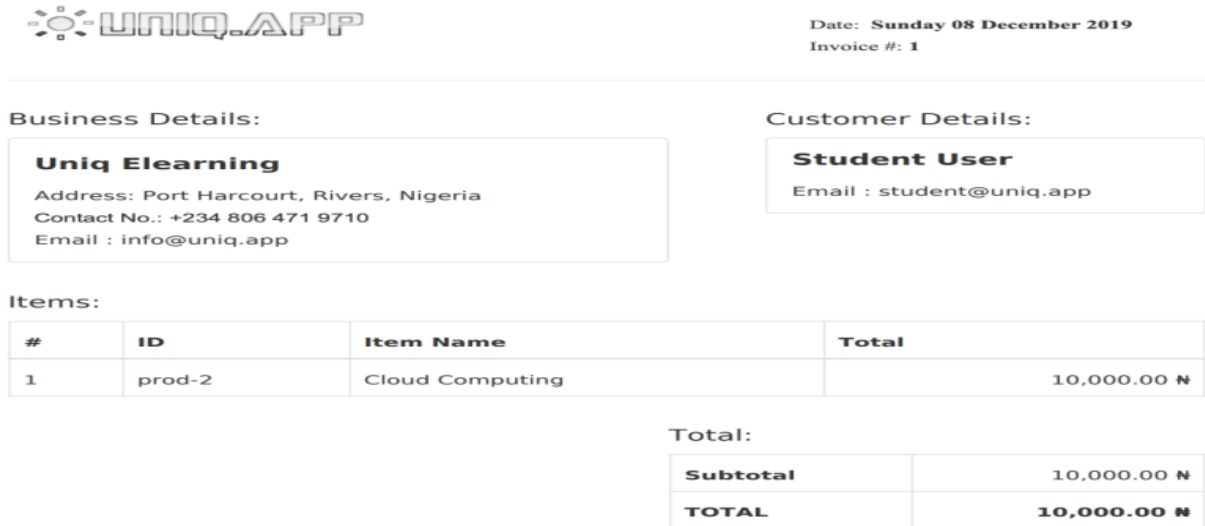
UNIQ.APP

Date: **Sunday 08 December 2019**
Invoice #: **1**

Business Details:

**Uniq Elearning**
Address: Port Harcourt, Rivers, Nigeria
Contact No.: +234 806 471 9710
Email : info@uniq.app

Customer Details:

**Student User**
Email : student@uniq.app

Items:

| # | ID | Item Name | Total |
|---|---|---|---|
| 1 | prod-2 | Cloud Computing | 10,000.00 ₦ |

Total:

| | |
|---|---|
| **Subtotal** | 10,000.00 ₦ |
| **TOTAL** | **10,000.00 ₦** |